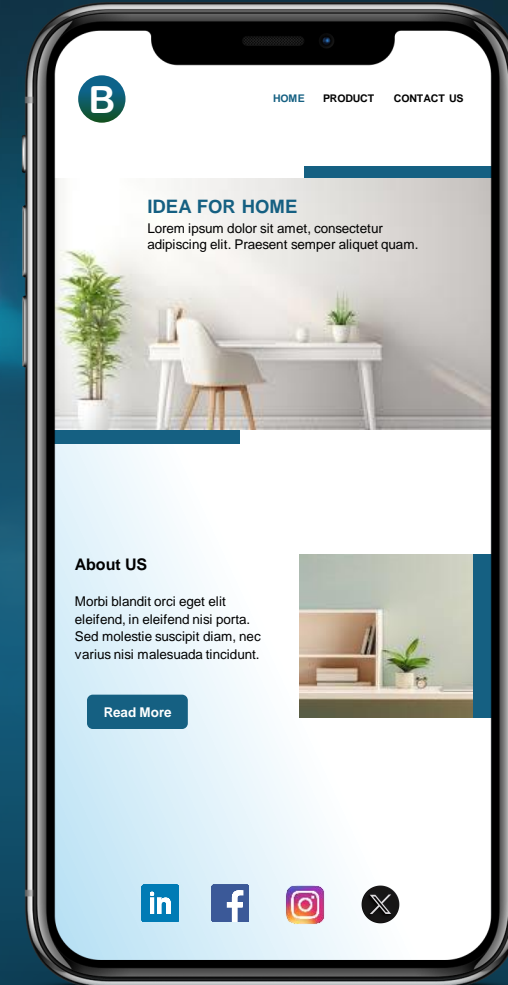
B

HOME PRODUCT CONTACT US

IDEA FOR HOME

Lorem ipsum dolor sit amet, consectetur adipiscing elit. Praesent semper aliquet quam.

About US

Morbi blandit orci eget elit eleifend, in eleifend nisi porta. Sed molestie suscipit diam, nec varius nisi malesuada tincidunt.

Read More

in